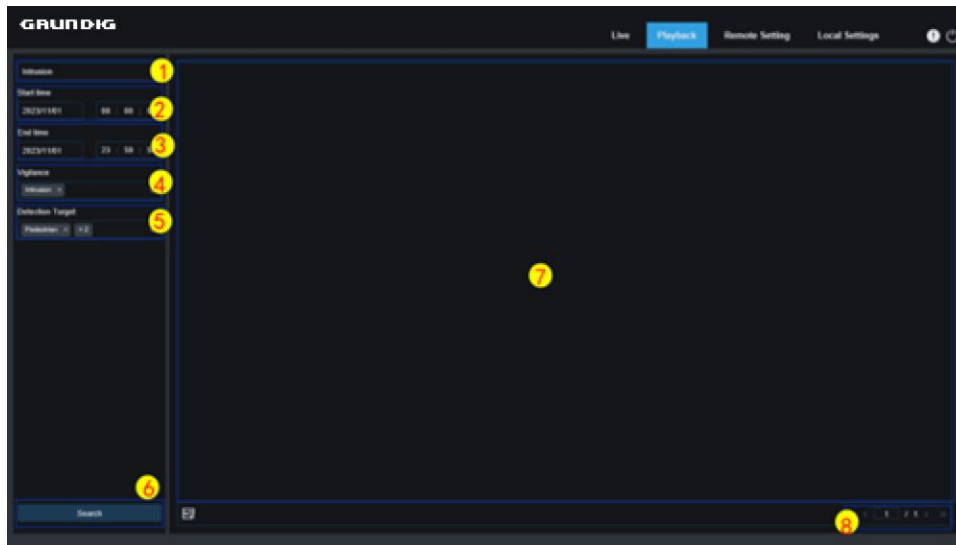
GRUNDIG

Live Playback Remote Setting Local Settings

Intrusion 1

Start time
2023/11/01 00 00 2

End time
2023/11/01 23 59 3

Vigilance
Intrusion × 4

Detection Target
Pedestrian × +2 5

6
Search

7

1 / 1

8